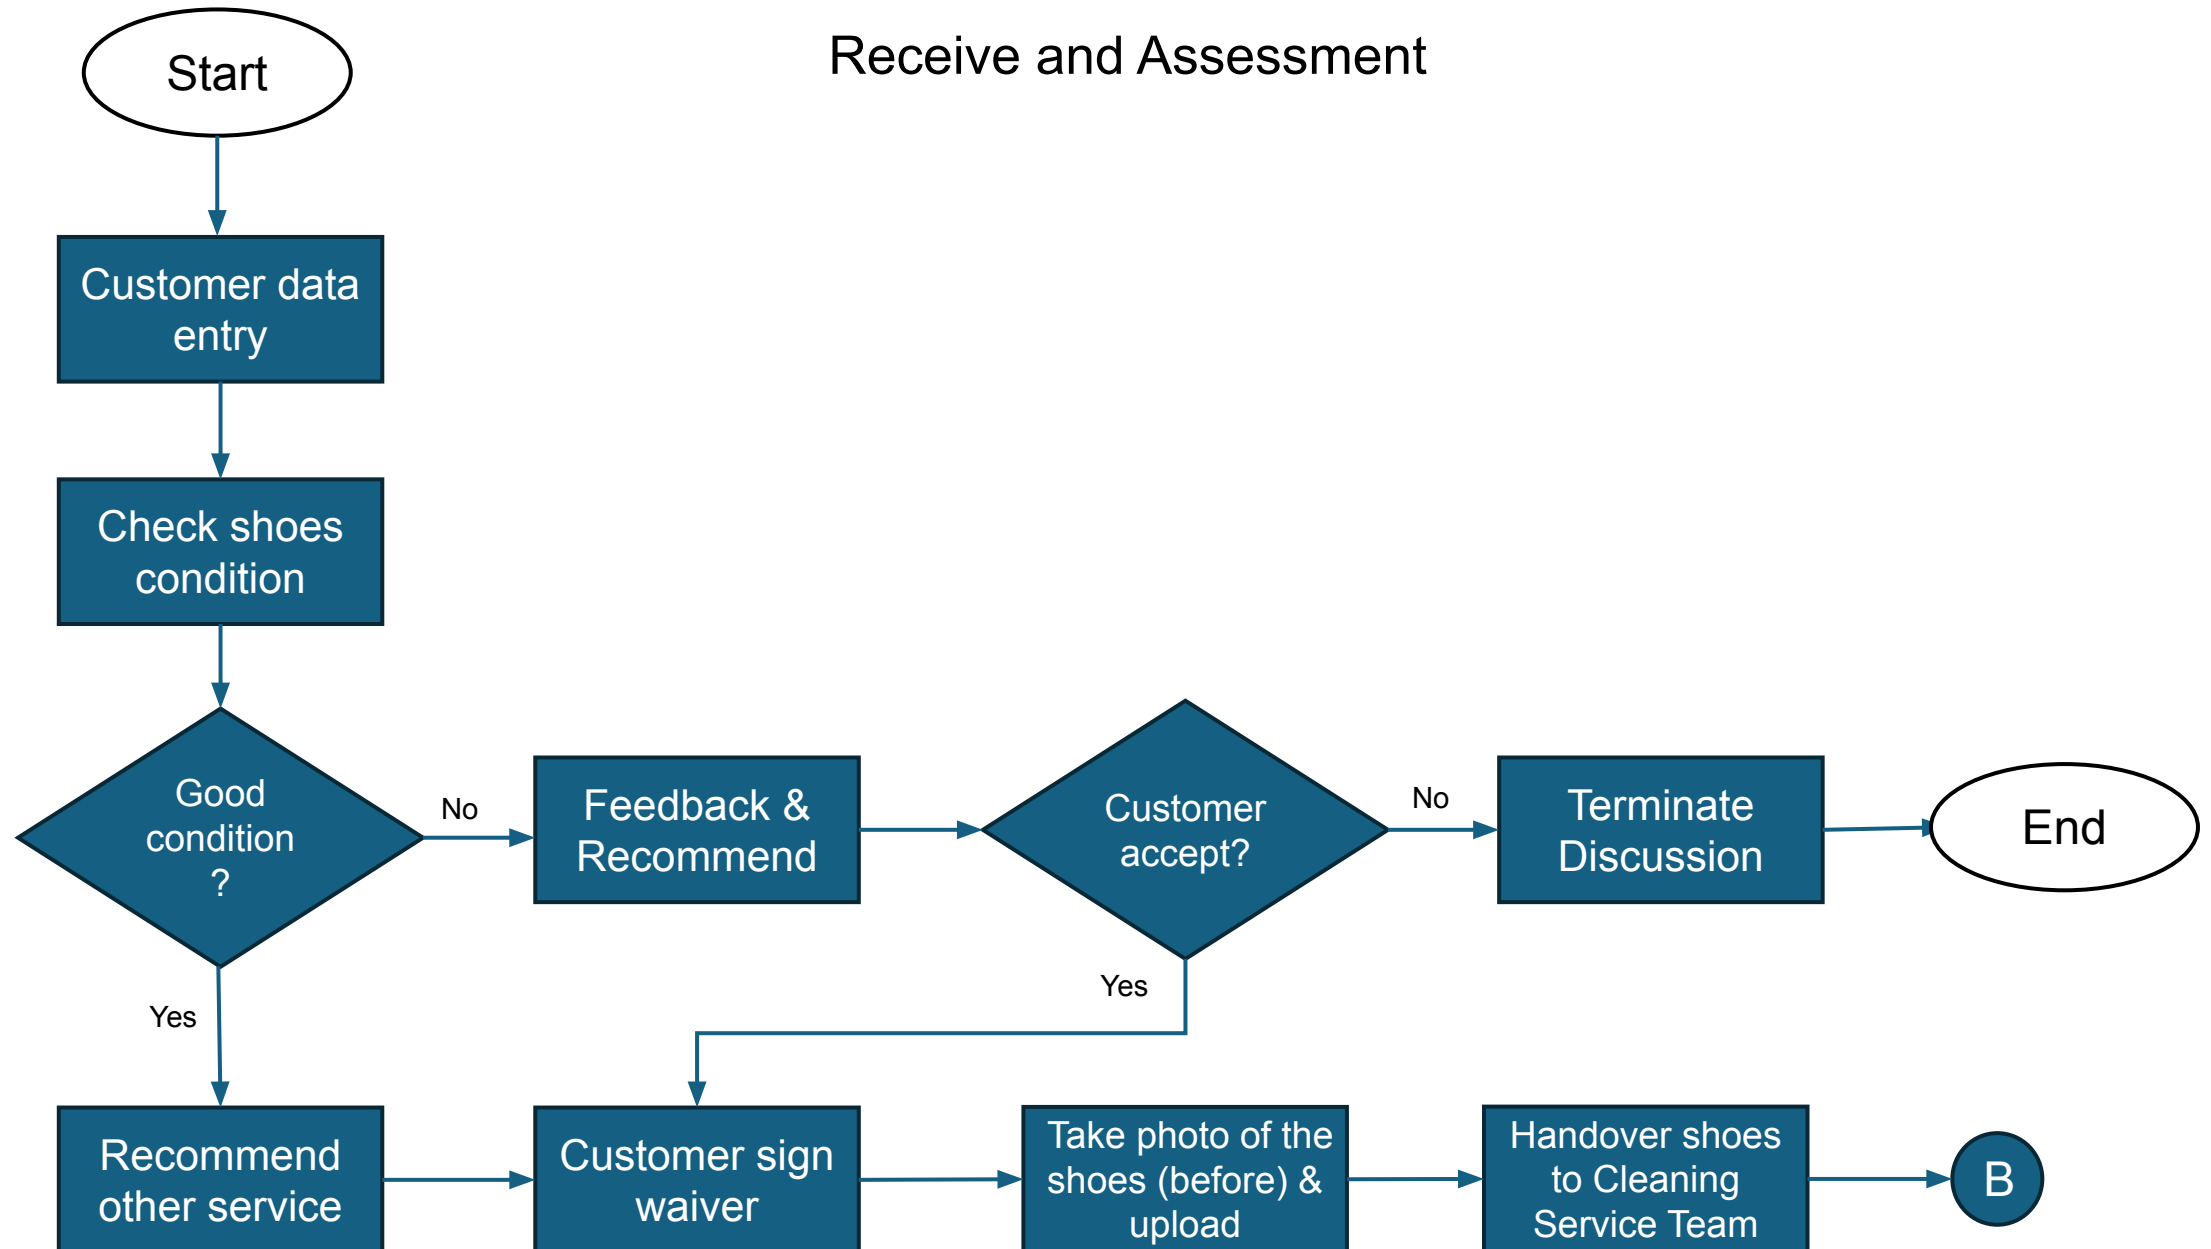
Receive and Assessment

Start

Customer data entry

Check shoes condition

Good condition ?

No

Feedback & Recommend

Customer accept?

No

Terminate Discussion

End

Yes

Yes

Recommend other service

Customer sign waiver

Take photo of the shoes (before) & upload

Handover shoes to Cleaning Service Team

B